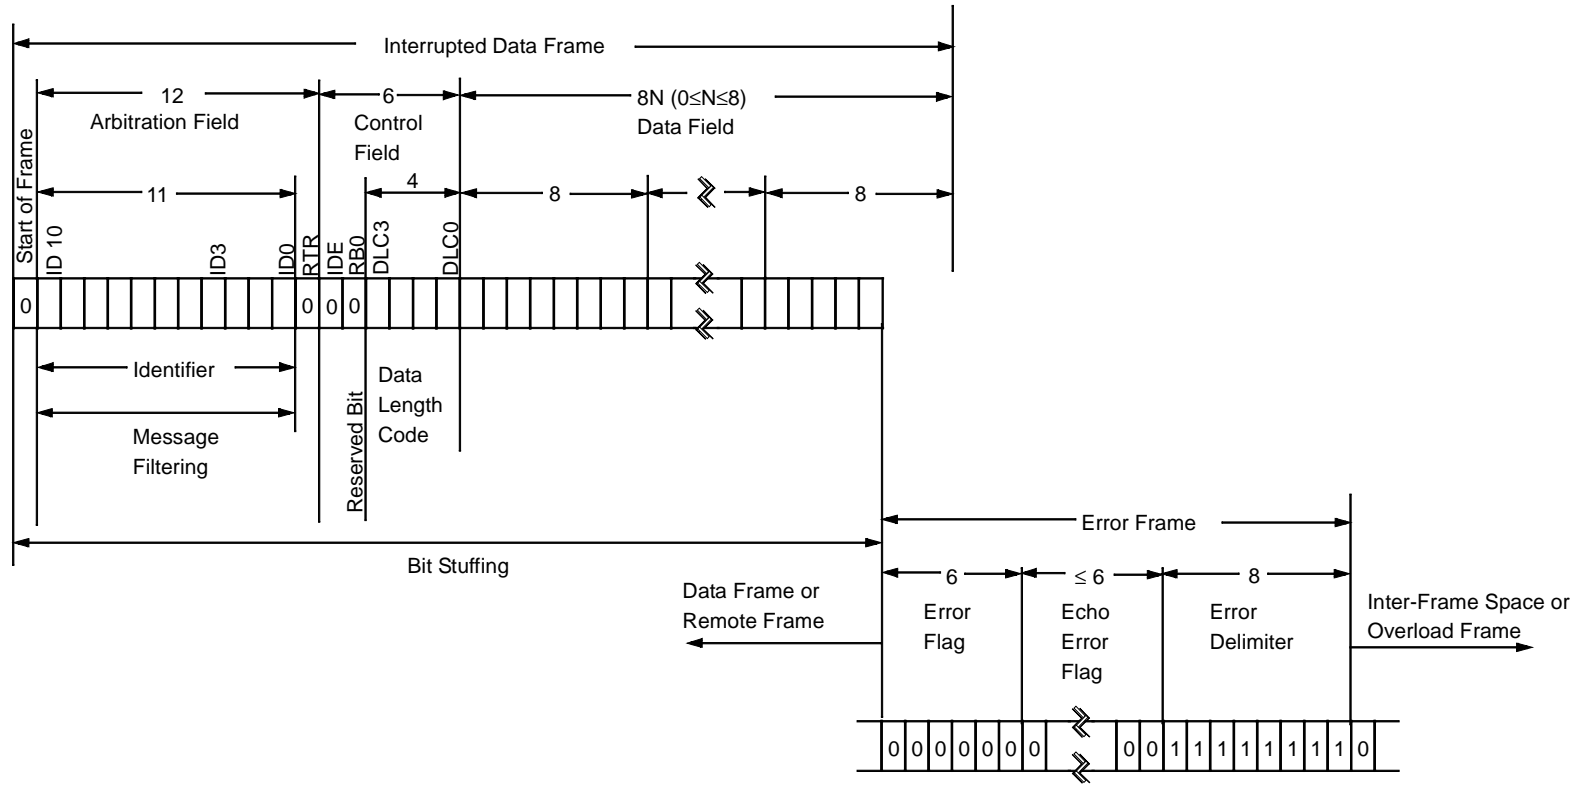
Interrupted Data Frame

12
Arbitration Field

6
Control Field

8N (0≤N≤8)
Data Field

Start of Frame

11

4

8

8

ID 10

ID3

ID0

RTR

IDE

RB0

DLC3

DLC0

0

0

0

0

Identifier

Message Filtering

Reserved Bit

Data Length Code

Error Frame

Bit Stuffing

6

≤ 6

8

Data Frame or Remote Frame

Error Flag

Echo Error Flag

Error Delimiter

Inter-Frame Space or Overload Frame

| 0 | 0 | 0 | 0 | 0 | 0 | 0 | | 0 | 0 | 1 | 1 | 1 | 1 | 1 | 1 | 1 | 1 | 0 |